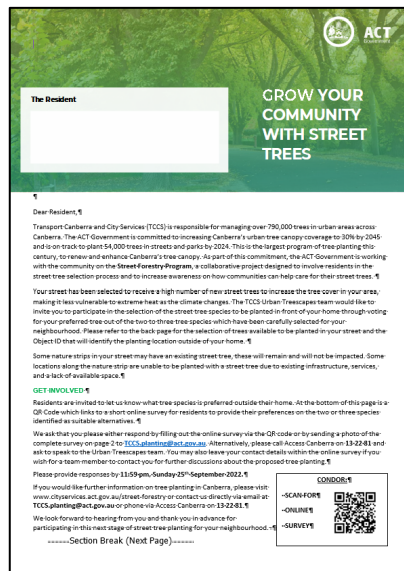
ACT Government

The Resident

GROW YOUR COMMUNITY WITH STREET TREES

¶

Dear Resident, ¶

Transport Canberra and City Services (TCCS) is responsible for managing over 790,000 trees in urban areas across Canberra. The ACT Government is committed to increasing Canberra's urban tree canopy coverage to 30% by 2045 and is on track to plant 54,000 trees in streets and parks by 2024. This is the largest program of tree planting this century, to renew and enhance Canberra's tree canopy. As part of this commitment, the ACT Government is working with the community on the Street Forestry Program, a collaborative project designed to involve residents in the street tree selection process and to increase awareness on how communities can help care for their street trees. ¶

Your street has been selected to receive a high number of new street trees to increase the tree cover in your area, making it less vulnerable to extreme heat as the climate changes. The TCCS Urban Treescapes team would like to invite you to participate in the selection of the street tree species to be planted in front of your home through voting for your preferred tree out of the two to three tree species which have been carefully selected for your neighbourhood. Please refer to the back page for the selection of trees available to be planted in your street and the Object ID that will identify the planting location outside of your home. ¶

Some nature strips in your street may have an existing street tree, these will remain and will not be impacted. Some locations along the nature strip are unable to be planted with a street tree due to existing infrastructure, services, and a lack of available space. ¶

GET INVOLVED ¶

Residents are invited to let us know what tree species is preferred outside their home. At the bottom of this page is a QR Code which links to a short online survey for residents to provide their preferences on the two or three species identified as suitable alternatives. ¶

We ask that you please either respond by filling out the online survey via the QR code or by sending a photo of the complete survey on page 2 to TCCS.planting@act.gov.au. Alternatively, please call Access Canberra on 13 22 81 and ask to speak to the Urban Treescapes team. You may also leave your contact details within the online survey if you wish for a team member to contact you for further discussions about the proposed tree planting. ¶

Please provide responses by 11:59 pm, Sunday 25th September 2022. ¶

If you would like further information on tree planting in Canberra, please visit www.cityservices.act.gov.au/street-forestry or contact us directly via email at TCCS.planting@act.gov.au or phone via Access Canberra on 13 22 81. ¶

We look forward to hearing from you and thank you in advance for participating in this next stage of street tree planting for your neighbourhood. ¶

CONDOR: ¶
~SCAN FOR ¶
~ONLINE ¶
~SURVEY ¶

Section Break (Next Page)